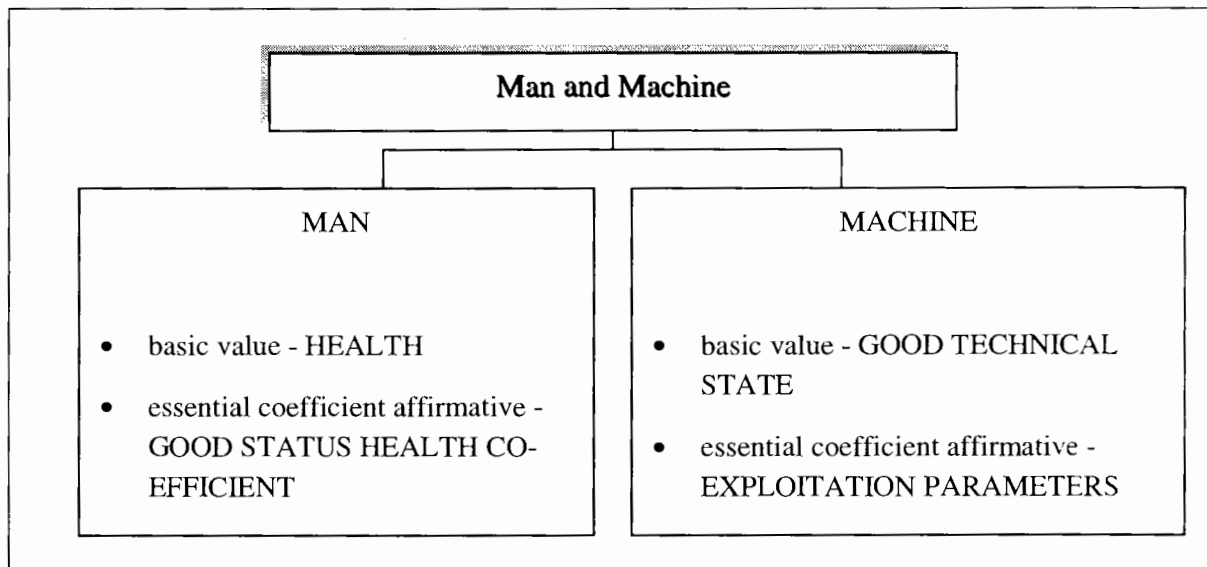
Man and Machine

MAN

- basic value - HEALTH
- essential coefficient affirmative - GOOD STATUS HEALTH COEFFICIENT

MACHINE

- basic value - GOOD TECHNICAL STATE
- essential coefficient affirmative - EXPLOITATION PARAMETERS